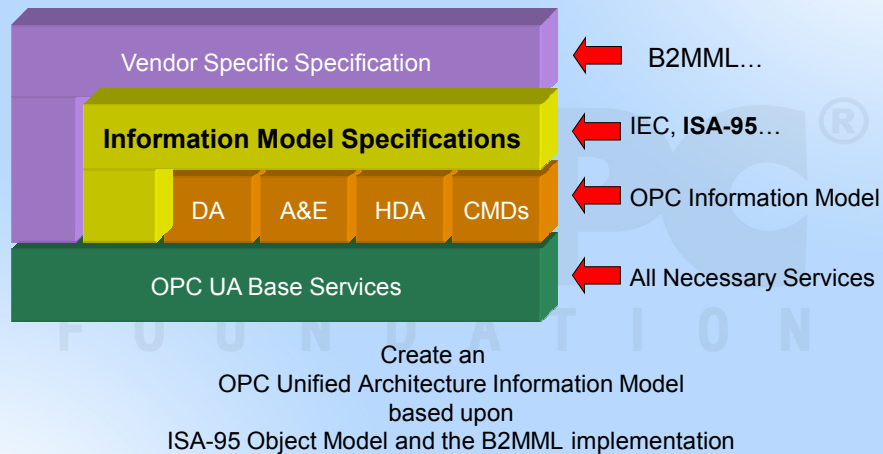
Vendor Specific Specification

B2MML…

Information Model Specifications

IEC, **ISA-95**…

DA

A&E

HDA

CMDs

OPC Information Model

OPC UA Base Services

All Necessary Services

®

FOUNDATION

Create an
OPC Unified Architecture Information Model
based upon
ISA-95 Object Model and the B2MML implementation